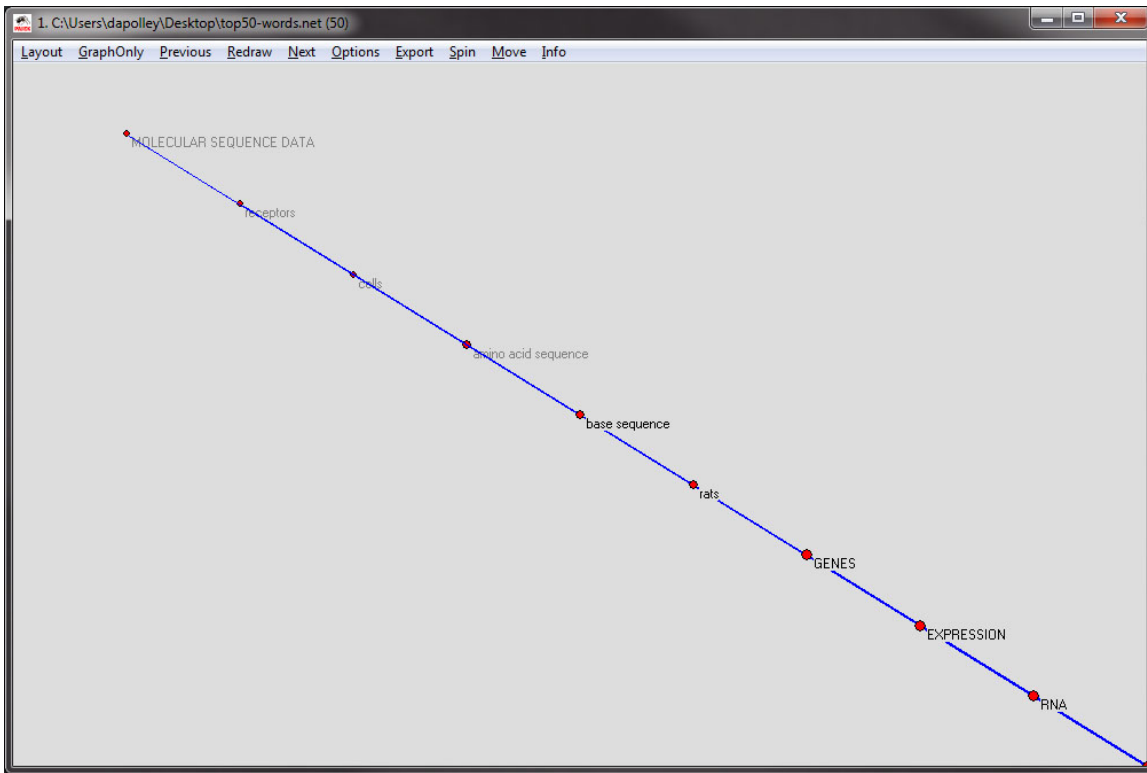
1. C:\Users\dapolley\Desktop\top50-words.net (50)

Layout GraphOnly Previous Redraw Next Options Export Spin Move Info

MOLECULAR SEQUENCE DATA

receptors

cells

amino acid sequence

base sequence

rats

GENES

EXPRESSION

RNA